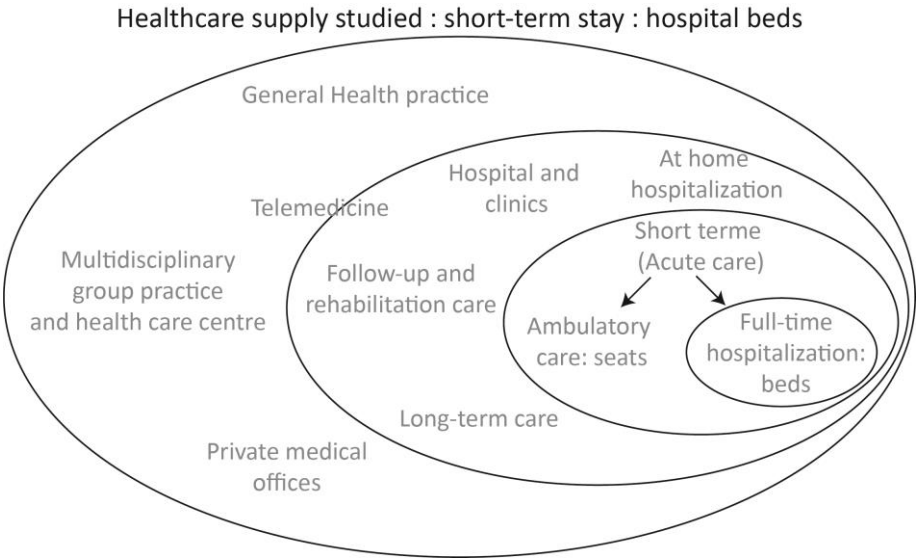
Healthcare supply studied : short-term stay : hospital beds

General Health practice

Telemedicine

Multidisciplinary group practice and health care centre

Private medical offices

Hospital and clinics

At home hospitalization

Follow-up and rehabilitation care

Long-term care

Short terme (Acute care)

Ambulatory care: seats

Full-time hospitalization: beds